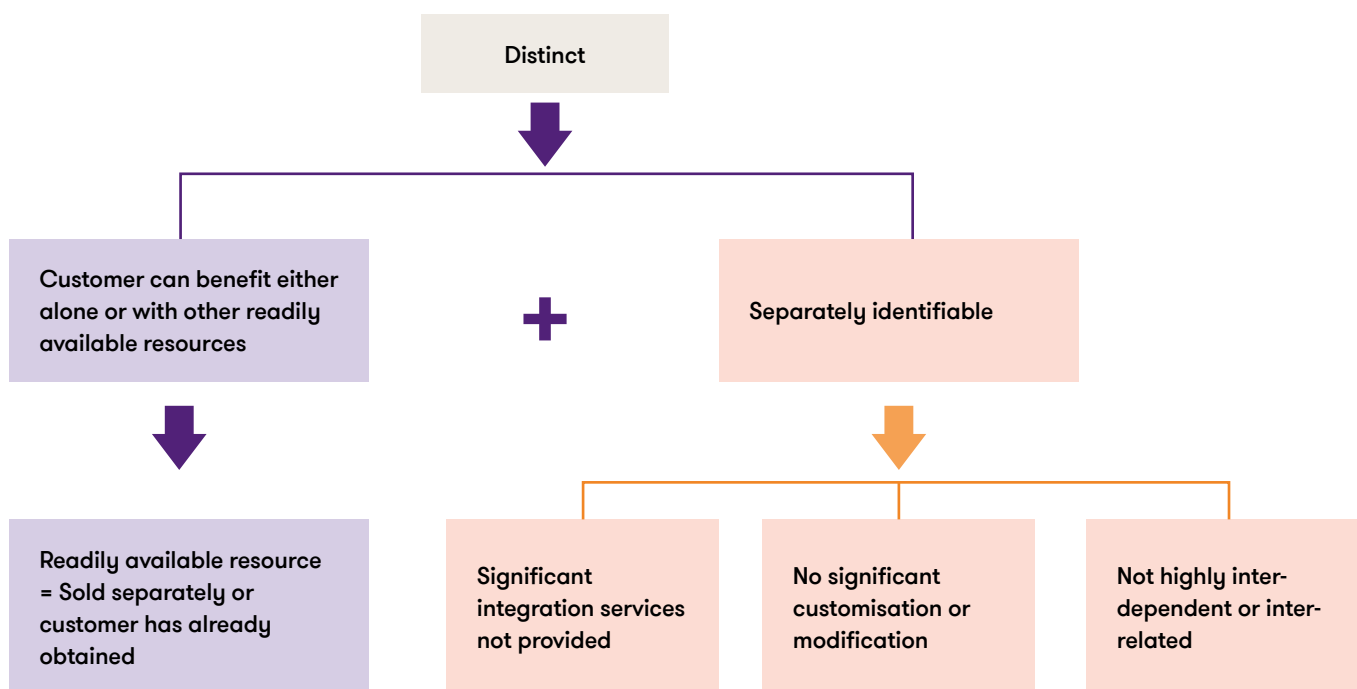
Distinct

Customer can benefit either alone or with other readily available resources

+

Separately identifiable

Readily available resource = Sold separately or customer has already obtained

Significant integration services not provided

No significant customisation or modification

Not highly interdependent or interrelated